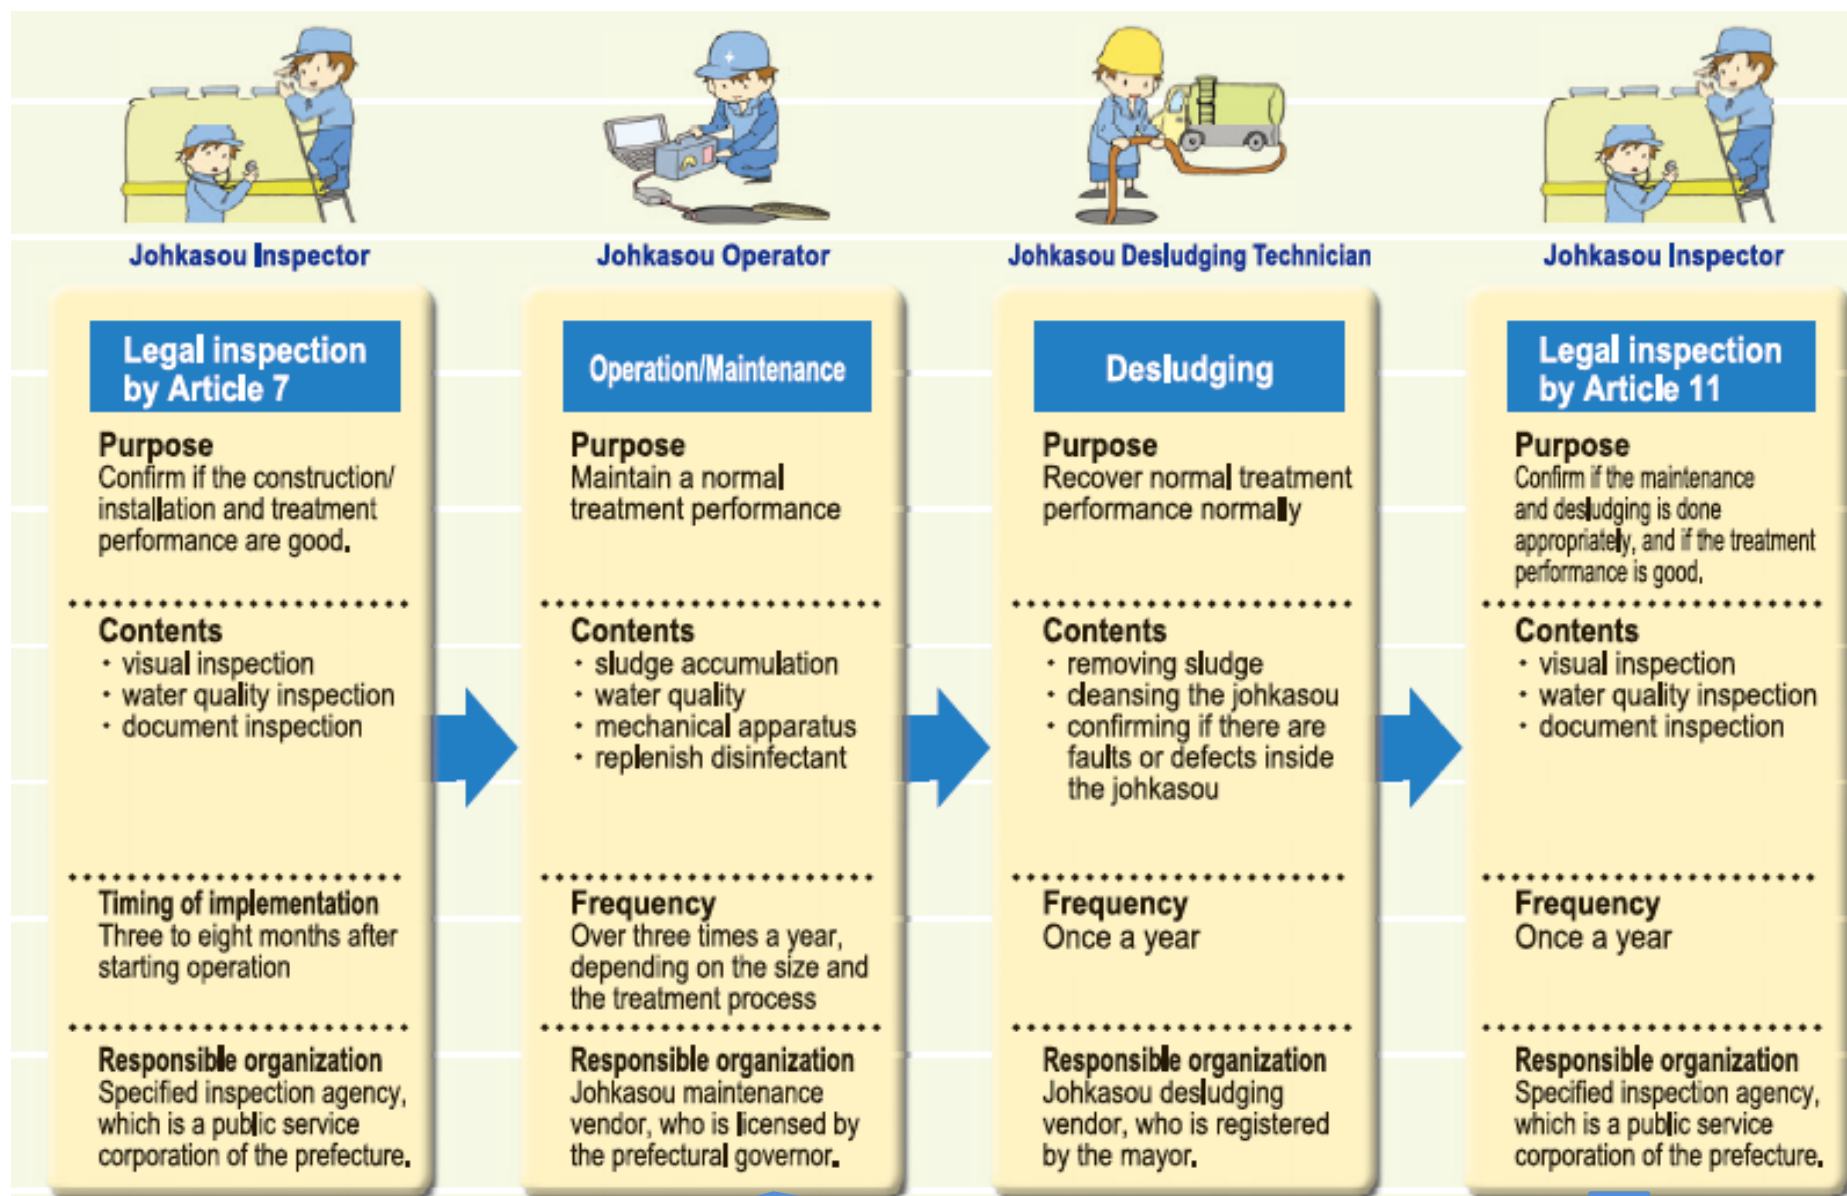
Johkasou Inspector

Legal inspection by Article 7

Purpose
Confirm if the construction/ installation and treatment performance are good.

Contents
・visual inspection
・water quality inspection
・document inspection

Timing of implementation
Three to eight months after starting operation

Responsible organization
Specified inspection agency, which is a public service corporation of the prefecture.

Johkasou Operator

Operation/Maintenance

Purpose
Maintain a normal treatment performance

Contents
・sludge accumulation
・water quality
・mechanical apparatus
・replenish disinfectant

Frequency
Over three times a year, depending on the size and the treatment process

Responsible organization
Johkasou maintenance vendor, who is licensed by the prefectural governor.

Johkasou Desludging Technician

Desludging

Purpose
Recover normal treatment performance normally

Contents
・removing sludge
・cleansing the johkasou
・confirming if there are faults or defects inside the johkasou

Frequency
Once a year

Responsible organization
Johkasou desludging vendor, who is registered by the mayor.

Johkasou Inspector

Legal inspection by Article 11

Purpose
Confirm if the maintenance and desludging is done appropriately, and if the treatment performance is good.

Contents
・visual inspection
・water quality inspection
・document inspection

Frequency
Once a year

Responsible organization
Specified inspection agency, which is a public service corporation of the prefecture.